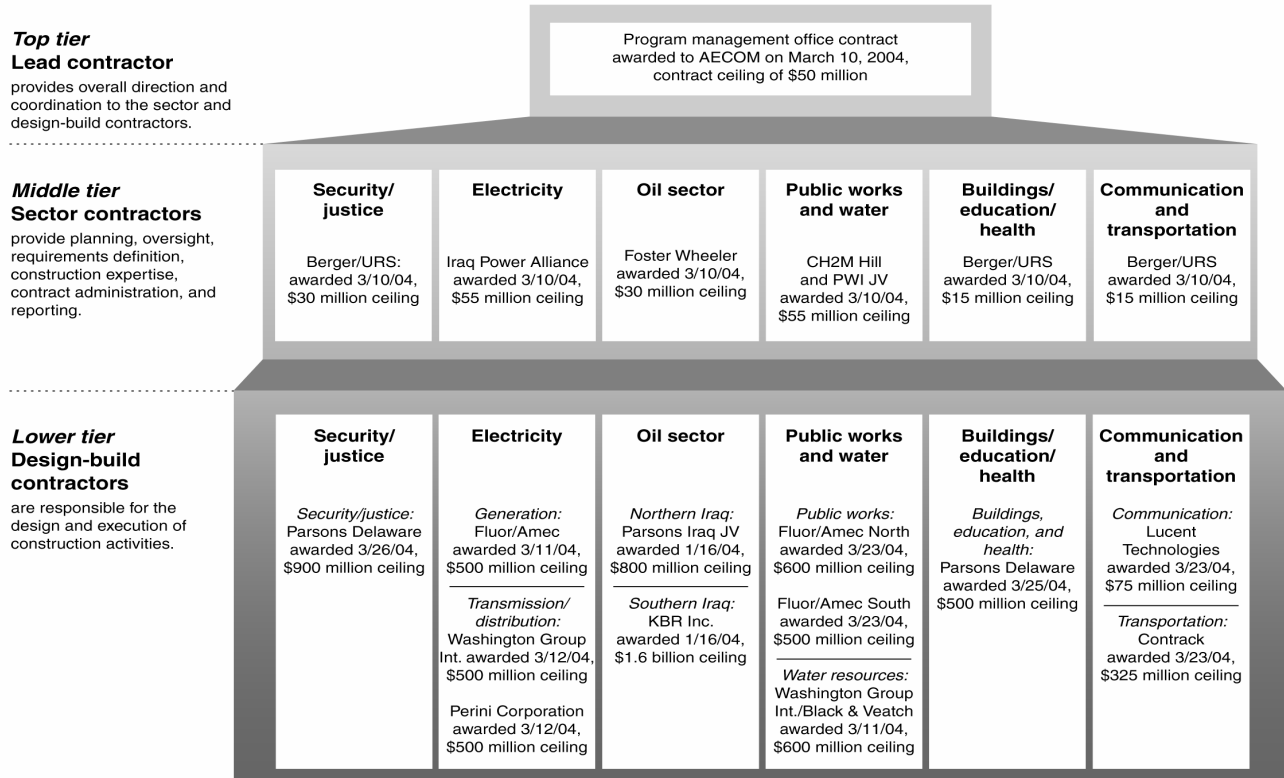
Top tier
Lead contractor
provides overall direction and coordination to the sector and design-build contractors.

Program management office contract awarded to AECOM on March 10, 2004, contract ceiling of $50 million

Middle tier
Sector contractors
provide planning, oversight, requirements definition, construction expertise, contract administration, and reporting.

| Security/ justice | Electricity | Oil sector | Public works and water | Buildings/ education/ health | Communication and transportation |
|---|---|---|---|---|---|
| Berger/URS: awarded 3/10/04, $30 million ceiling | Iraq Power Alliance awarded 3/10/04, $55 million ceiling | Foster Wheeler awarded 3/10/04, $30 million ceiling | CH2M Hill and PWI JV awarded 3/10/04, $55 million ceiling | Berger/URS awarded 3/10/04, $15 million ceiling | Berger/URS awarded 3/10/04, $15 million ceiling |

Lower tier
Design-build contractors
are responsible for the design and execution of construction activities.

| Security/ justice | Electricity | Oil sector | Public works and water | Buildings/ education/ health | Communication and transportation |
|---|---|---|---|---|---|
| Security/justice: Parsons Delaware awarded 3/26/04, $900 million ceiling | Generation: Fluor/Amec awarded 3/11/04, $500 million ceiling<br>Transmission/ distribution: Washington Group Int. awarded 3/12/04, $500 million ceiling<br>Perini Corporation awarded 3/12/04, $500 million ceiling | Northern Iraq: Parsons Iraq JV awarded 1/16/04, $800 million ceiling<br>Southern Iraq: KBR Inc. awarded 1/16/04, $1.6 billion ceiling | Public works: Fluor/Amec North awarded 3/23/04, $600 million ceiling<br>Fluor/Amec South awarded 3/23/04, $500 million ceiling<br>Water resources: Washington Group Int./Black & Veatch awarded 3/11/04, $600 million ceiling | Buildings, education, and health: Parsons Delaware awarded 3/25/04, $500 million ceiling | Communication: Lucent Technologies awarded 3/23/04, $75 million ceiling<br>Transportation: Contrack awarded 3/23/04, $325 million ceiling |